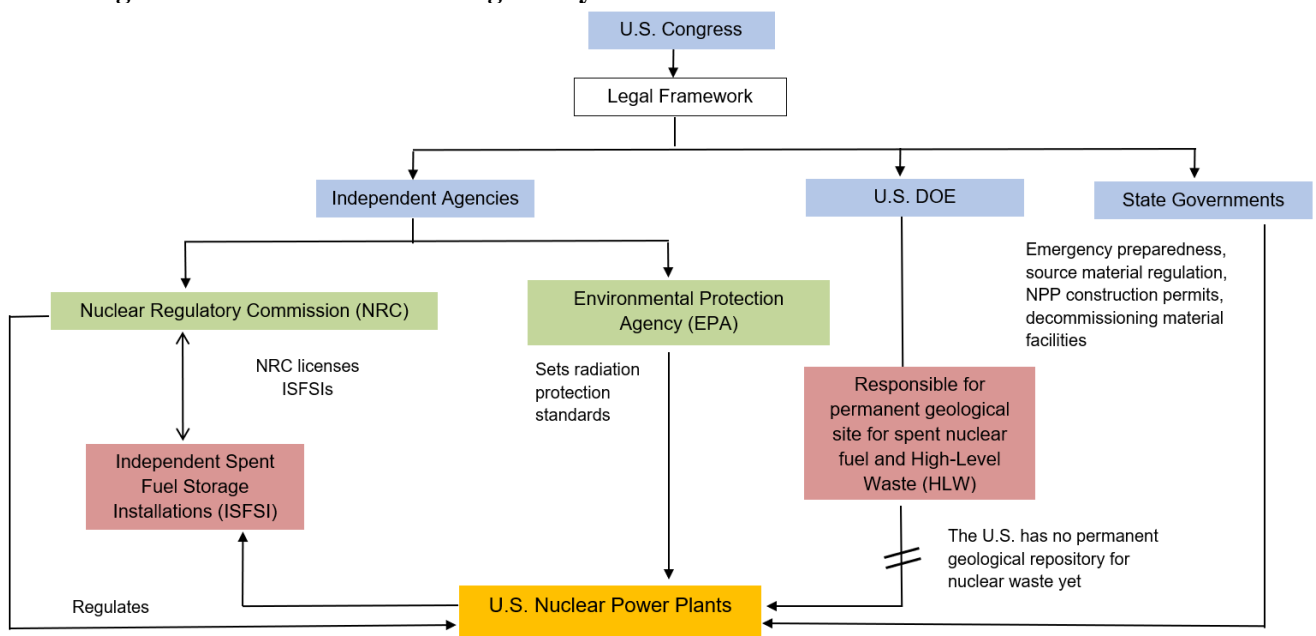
U.S. Congress

Legal Framework

Independent Agencies

U.S. DOE

State Governments

Emergency preparedness, source material regulation, NPP construction permits, decommissioning material facilities

Nuclear Regulatory Commission (NRC)

Environmental Protection Agency (EPA)

NRC licenses ISFSIs

Sets radiation protection standards

Responsible for permanent geological site for spent nuclear fuel and High-Level Waste (HLW)

Independent Spent Fuel Storage Installations (ISFSI)

The U.S. has no permanent geological repository for nuclear waste yet

Regulates

U.S. Nuclear Power Plants